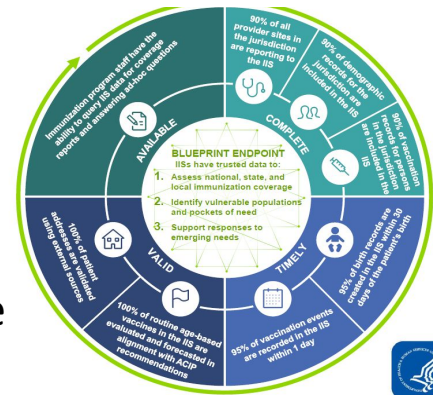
Immunization program staff have the ability to query IIS data for coverage reports and answering ad-hoc questions

AVAILABLE

90% of all provider sites in the jurisdiction are reporting to the IIS

90% of demographic records for the jurisdiction are included in the IIS

90% of vaccination records for persons in the jurisdiction are included in the IIS

COMPLETE

BLUEPRINT ENDPOINT
IISs have trusted data to:
1. Assess national, state, and local immunization coverage
2. Identify vulnerable populations and pockets of need
3. Support responses to emerging needs

100% of patient addresses are validated using external sources

VALID

100% of routine age-based vaccines in the IIS are evaluated and forecasted in alignment with ACIP recommendations

TIMELY

95% of birth records are created in the IIS within 30 days of the patient's birth

95% of vaccination events are recorded in the IIS within 1 day